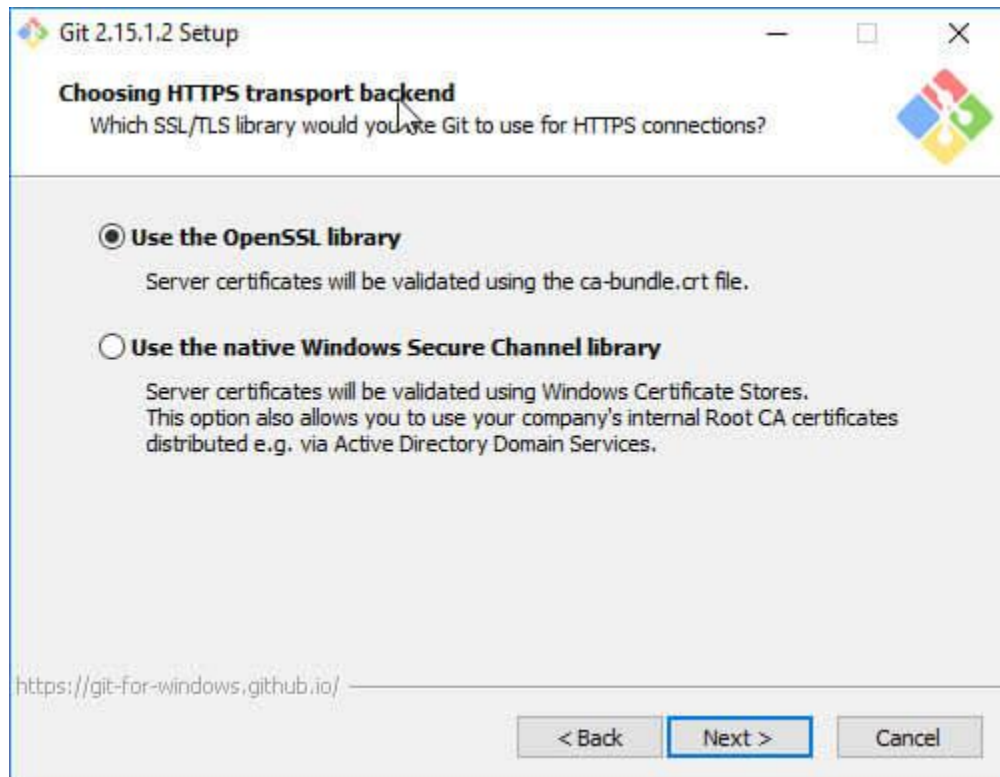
Git 2.15.1.2 Setup

Choosing HTTPS transport backend
Which SSL/TLS library would you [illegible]e Git to use for HTTPS connections?

Use the OpenSSL library

Server certificates will be validated using the ca-bundle.crt file.

Use the native Windows Secure Channel library

Server certificates will be validated using Windows Certificate Stores. This option also allows you to use your company's internal Root CA certificates distributed e.g. via Active Directory Domain Services.

https://git-for-windows.github.io/

< Back
Next >
Cancel